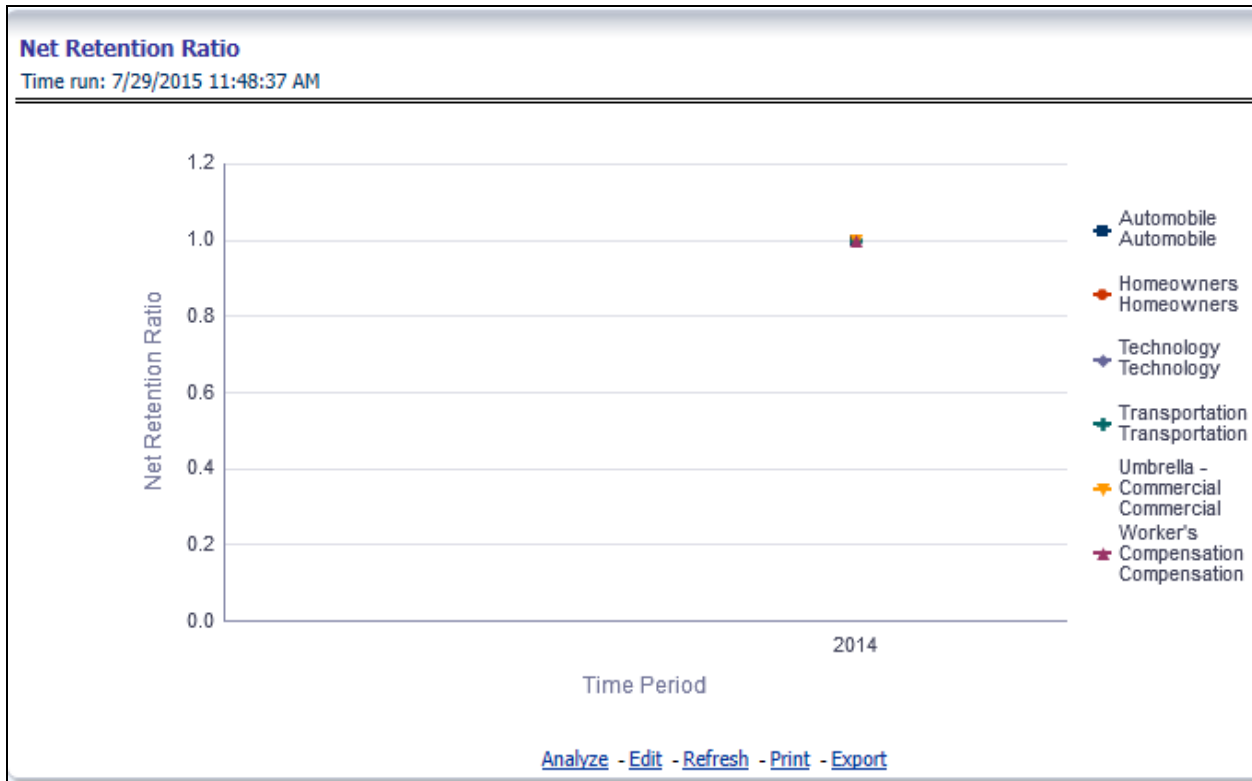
Net Retention Ratio
Time run: 7/29/2015 11:48:37 AM

1.2
1.0
0.8
0.6
0.4
0.2
0.0

Net Retention Ratio

2014

Time Period

Automobile Automobile
Homeowners Homeowners
Technology Technology
Transportation Transportation
Umbrella - Commercial Commercial
Worker's Compensation Compensation

Analyze - Edit - Refresh - Print - Export